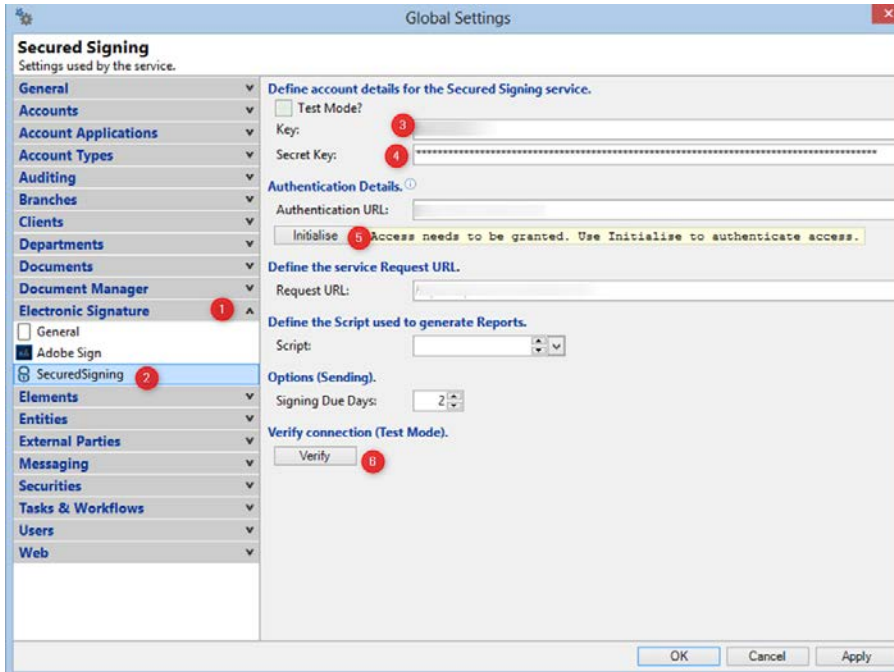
Global Settings

Secured Signing
Settings used by the service.

General
Accounts
Account Applications
Account Types
Auditing
Branches
Clients
Departments
Documents
Document Manager
Electronic Signature 1
General
Adobe Sign
SecuredSigning 2
Elements
Entities
External Parties
Messaging
Securities
Tasks & Workflows
Users
Web

Define account details for the Secured Signing service.
Test Mode?
Key: 3
Secret Key: 4 ****************************************************************************************

Authentication Details.
Authentication URL:
Initialise 5 Access needs to be granted. Use Initialise to authenticate access.

Define the service Request URL.
Request URL:

Define the Script used to generate Reports.
Script:

Options (Sending).
Signing Due Days: 2

Verify connection (Test Mode).
Verify 6

OK Cancel Apply